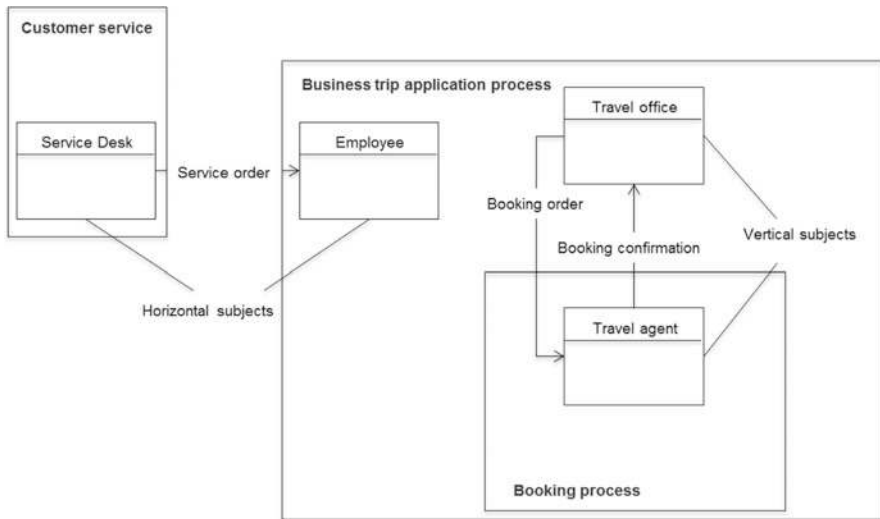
Customer service

Service Desk

Service order

Business trip application process

Employee

Travel office

Booking order

Booking confirmation

Vertical subjects

Horizontal subjects

Travel agent

Booking process